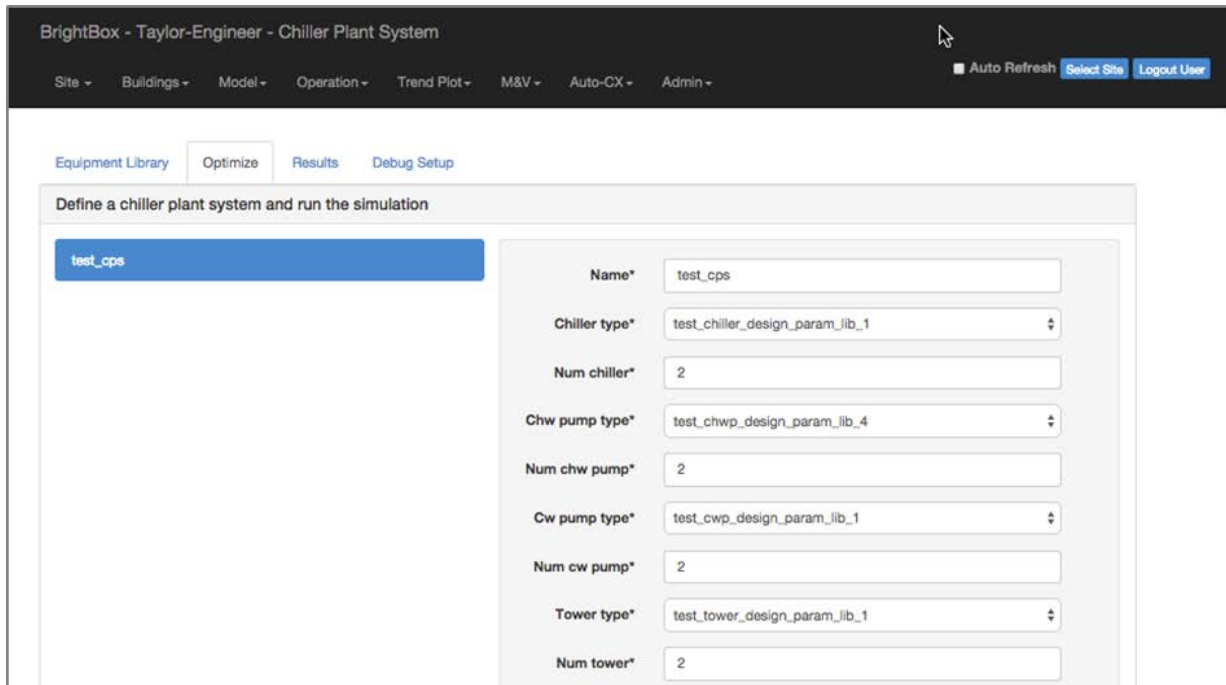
BrightBox - Taylor-Engineer - Chiller Plant System

Site ▾ Buildings ▾ Model ▾ Operation ▾ Trend Plot ▾ M&V ▾ Auto-CX ▾ Admin ▾

Auto Refresh Select Site Logout User

Equipment Library Optimize Results Debug Setup

Define a chiller plant system and run the simulation

test_cps

Name* test_cps

Chiller type* test_chiller_design_param_lib_1

Num chiller* 2

Chw pump type* test_chwp_design_param_lib_4

Num chw pump* 2

Cw pump type* test_cwp_design_param_lib_1

Num cw pump* 2

Tower type* test_tower_design_param_lib_1

Num tower* 2